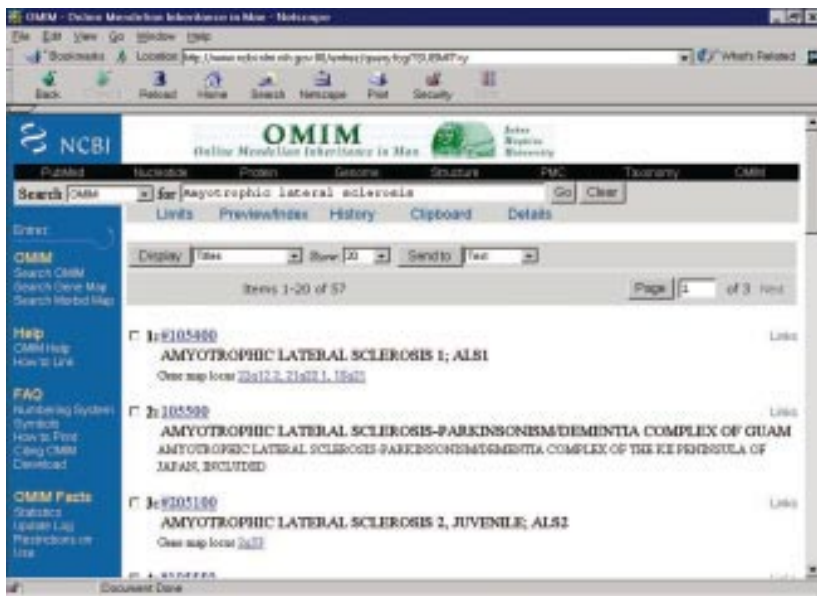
OMIM - Online Mendelian Inheritance in Man - Netscape

File Edit View Go Window Help

Bookmarks Location: http://www.ncbi.nlm.nih.gov/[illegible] What's Related

Back Forward Reload Home Search Netscape Print Security

NCBI

OMIM
Online Mendelian Inheritance in Man

Johns Hopkins University

PubMed Nucleotide Protein Genome Structure PMC Taxonomy OMIM

Search OMIM for Amyotrophic lateral sclerosis Go Clear

Limits Preview/Index History Clipboard Details

Entrez

OMIM
Search OMIM
Search Gene Map
Search Morbid Map

Help
OMIM Help
How to Link

FAQ
Numbering System
Symbols
How to Print
Citing OMIM
Download

OMIM Facts
Statistics
Update Log
Restrictions on Use

Display Titles Show 20 Send to Text

Items 1-20 of 57

Page 1 of 3 Next

1: #105400
AMYOTROPHIC LATERAL SCLEROSIS 1; ALS1
Gene map locus 21q22.2, 21q22.1, 18q21
Links

2: 105500
AMYOTROPHIC LATERAL SCLEROSIS-PARKINSONISM/DEMENTIA COMPLEX OF GUAM
AMYOTROPHIC LATERAL SCLEROSIS-PARKINSONISM/DEMENTIA COMPLEX OF THE KII PENINSULA OF JAPAN, INCLUDED
Links

3: #205100
AMYOTROPHIC LATERAL SCLEROSIS 2, JUVENILE; ALS2
Gene map locus 2q33
Links

4: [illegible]

Document: Done